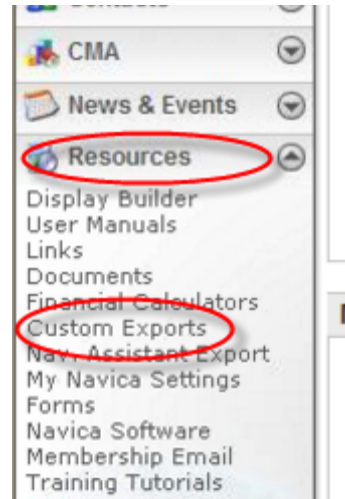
Contacts
CMA
News & Events
Resources
Display Builder
User Manuals
Links
Documents
Financial Calculators
Custom Exports
Nav. Assistant Export
My Navica Settings
Forms
Navica Software
Membership Email
Training Tutorials